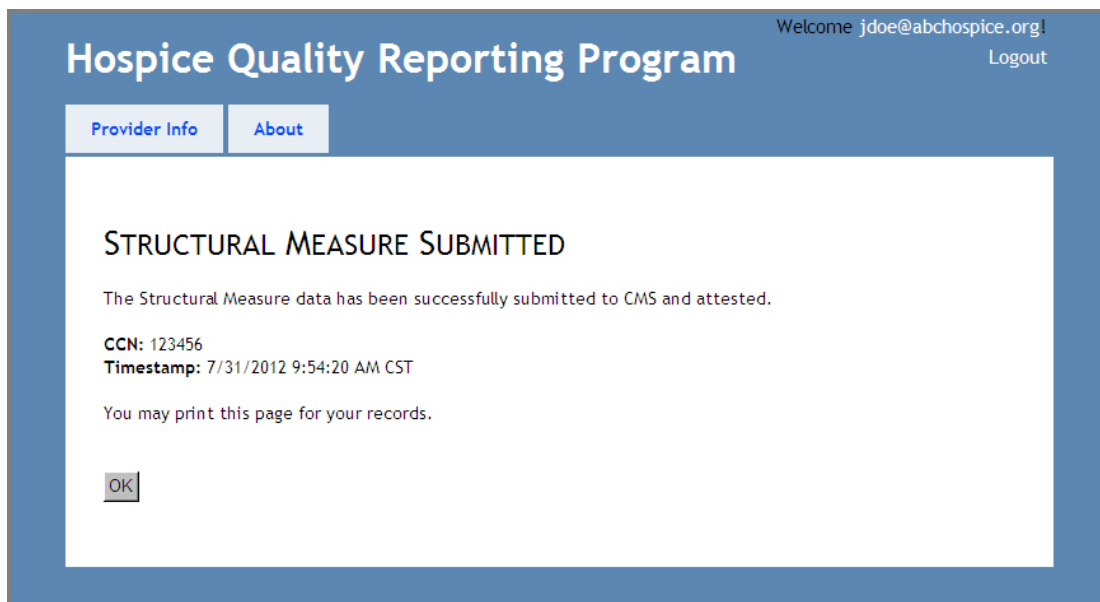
Welcome jdoe@abchospice.org!
Logout

Hospice Quality Reporting Program

Provider Info
About

STRUCTURAL MEASURE SUBMITTED

The Structural Measure data has been successfully submitted to CMS and attested.

**CCN:** 123456
**Timestamp:** 7/31/2012 9:54:20 AM CST

You may print this page for your records.

OK